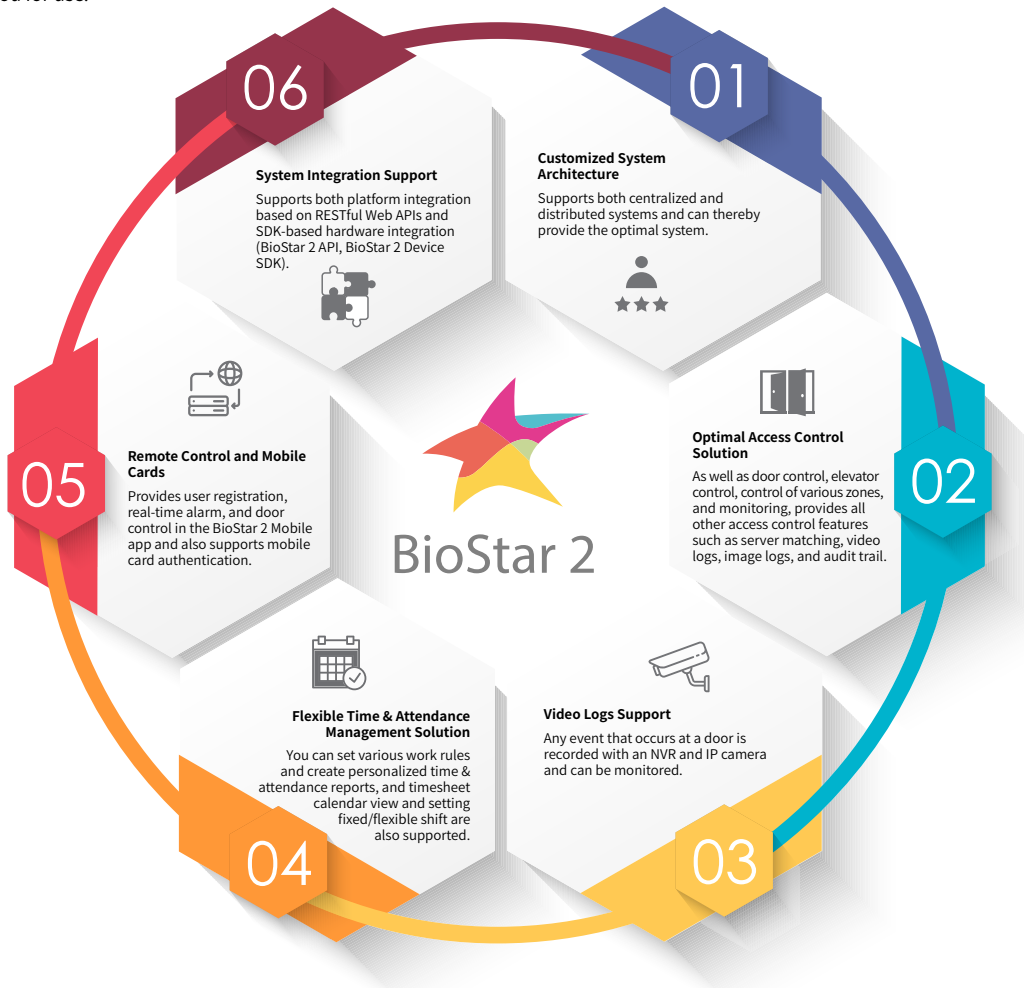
06

System Integration Support

Supports both platform integration based on RESTful Web APIs and SDK-based hardware integration (BioStar 2 API, BioStar 2 Device SDK).

01

Customized System Architecture

Supports both centralized and distributed systems and can thereby provide the optimal system.

05

Remote Control and Mobile Cards

Provides user registration, real-time alarm, and door control in the BioStar 2 Mobile app and also supports mobile card authentication.

BioStar 2

02

Optimal Access Control Solution

As well as door control, elevator control, control of various zones, and monitoring, provides all other access control features such as server matching, video logs, image logs, and audit trail.

Flexible Time & Attendance Management Solution

You can set various work rules and create personalized time & attendance reports, and timesheet calendar view and setting fixed/flexible shift are also supported.

04

Video Logs Support

Any event that occurs at a door is recorded with an NVR and IP camera and can be monitored.

03